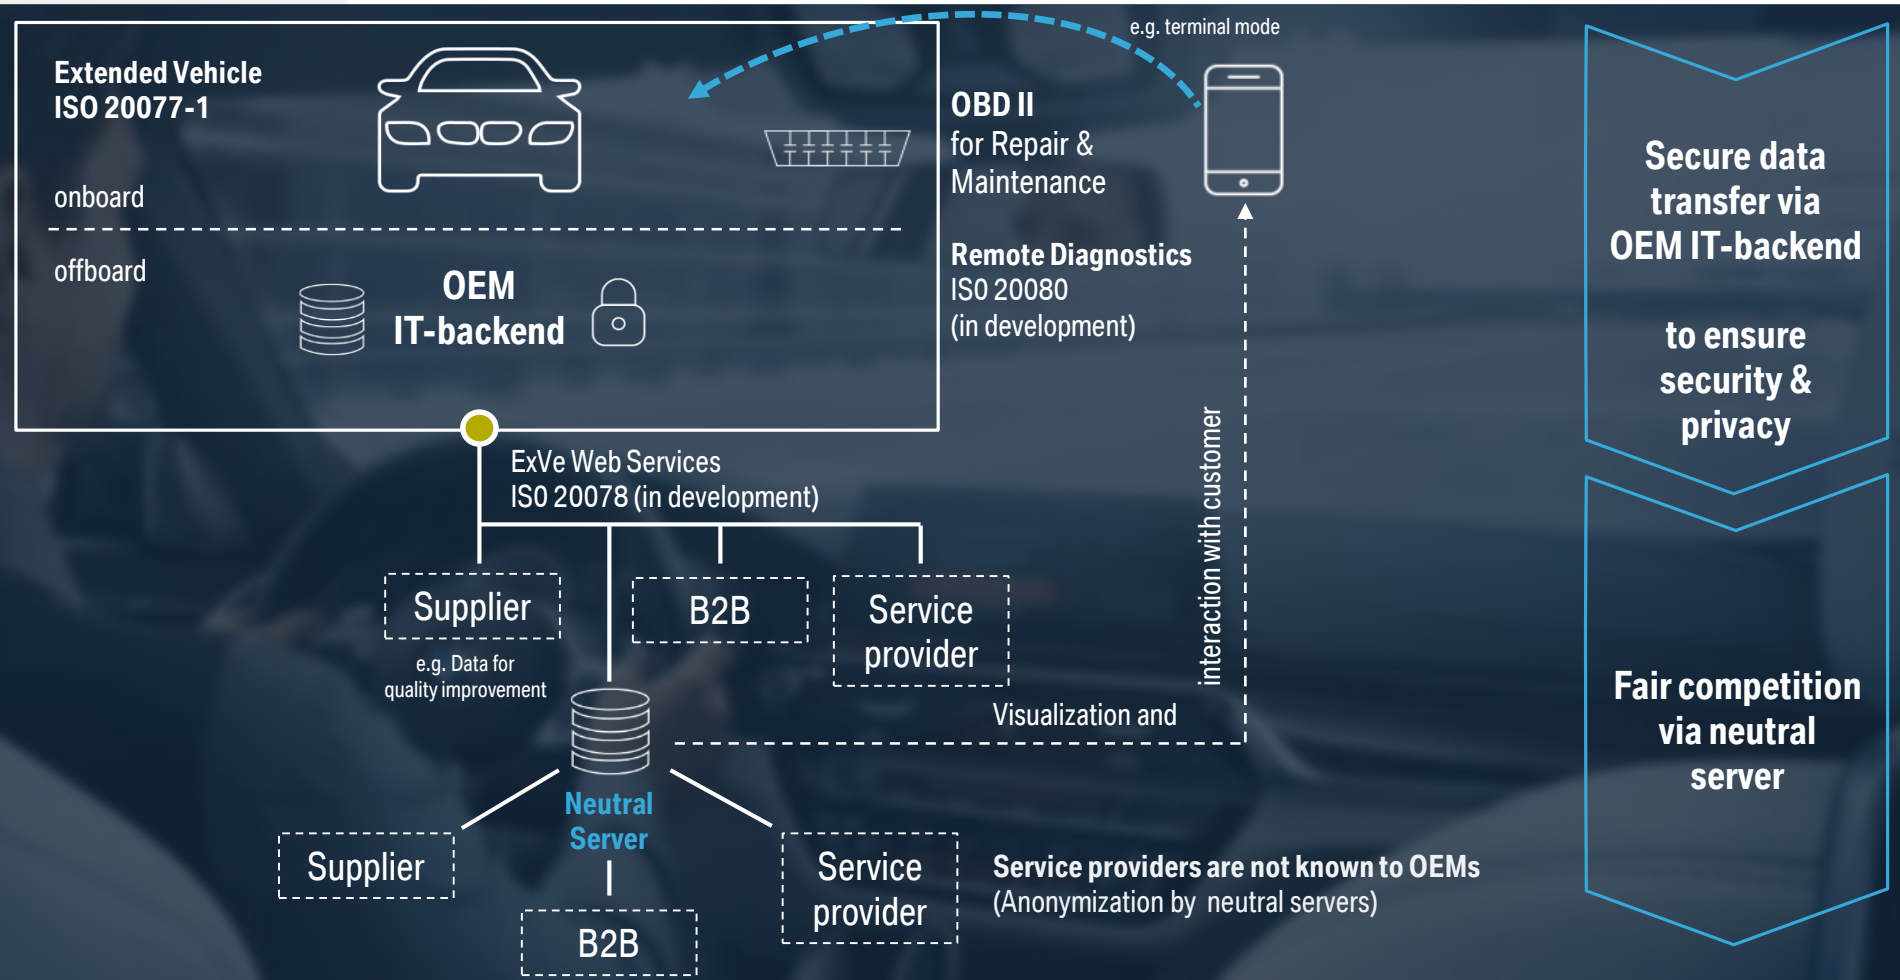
Extended Vehicle
ISO 20077-1

onboard

offboard

OEM
IT-backend

e.g. terminal mode

OBD II
for Repair & Maintenance

Remote Diagnostics
ISO 20080
(in development)

ExVe Web Services
ISO 20078 (in development)

Supplier

e.g. Data for quality improvement

B2B

Service provider

interaction with customer

Visualization and

Neutral Server

Supplier

Service provider

B2B

Service providers are not known to OEMs
(Anonymization by neutral servers)

Secure data transfer via OEM IT-backend

to ensure security & privacy

Fair competition via neutral server